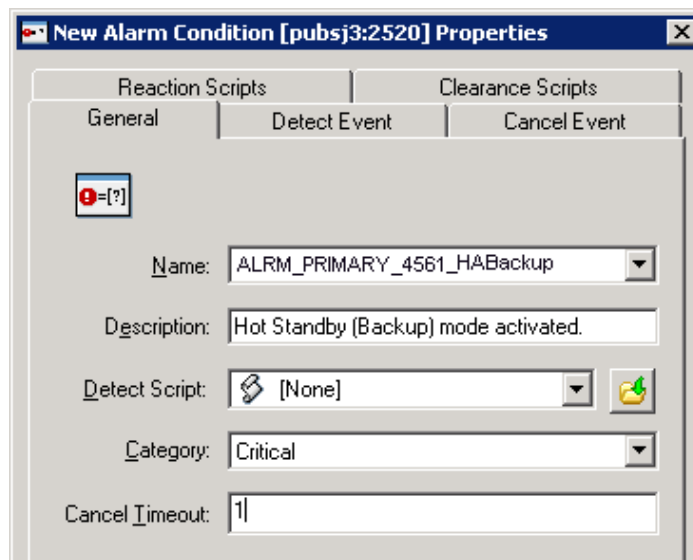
New Alarm Condition [pubsj3:2520] Properties

Reaction Scripts
Clearance Scripts
General
Detect Event
Cancel Event

=[?]

Name: ALRM_PRIMARY_4561_HABackup

Description: Hot Standby (Backup) mode activated.

Detect Script: [None]

Category: Critical

Cancel Timeout: 1